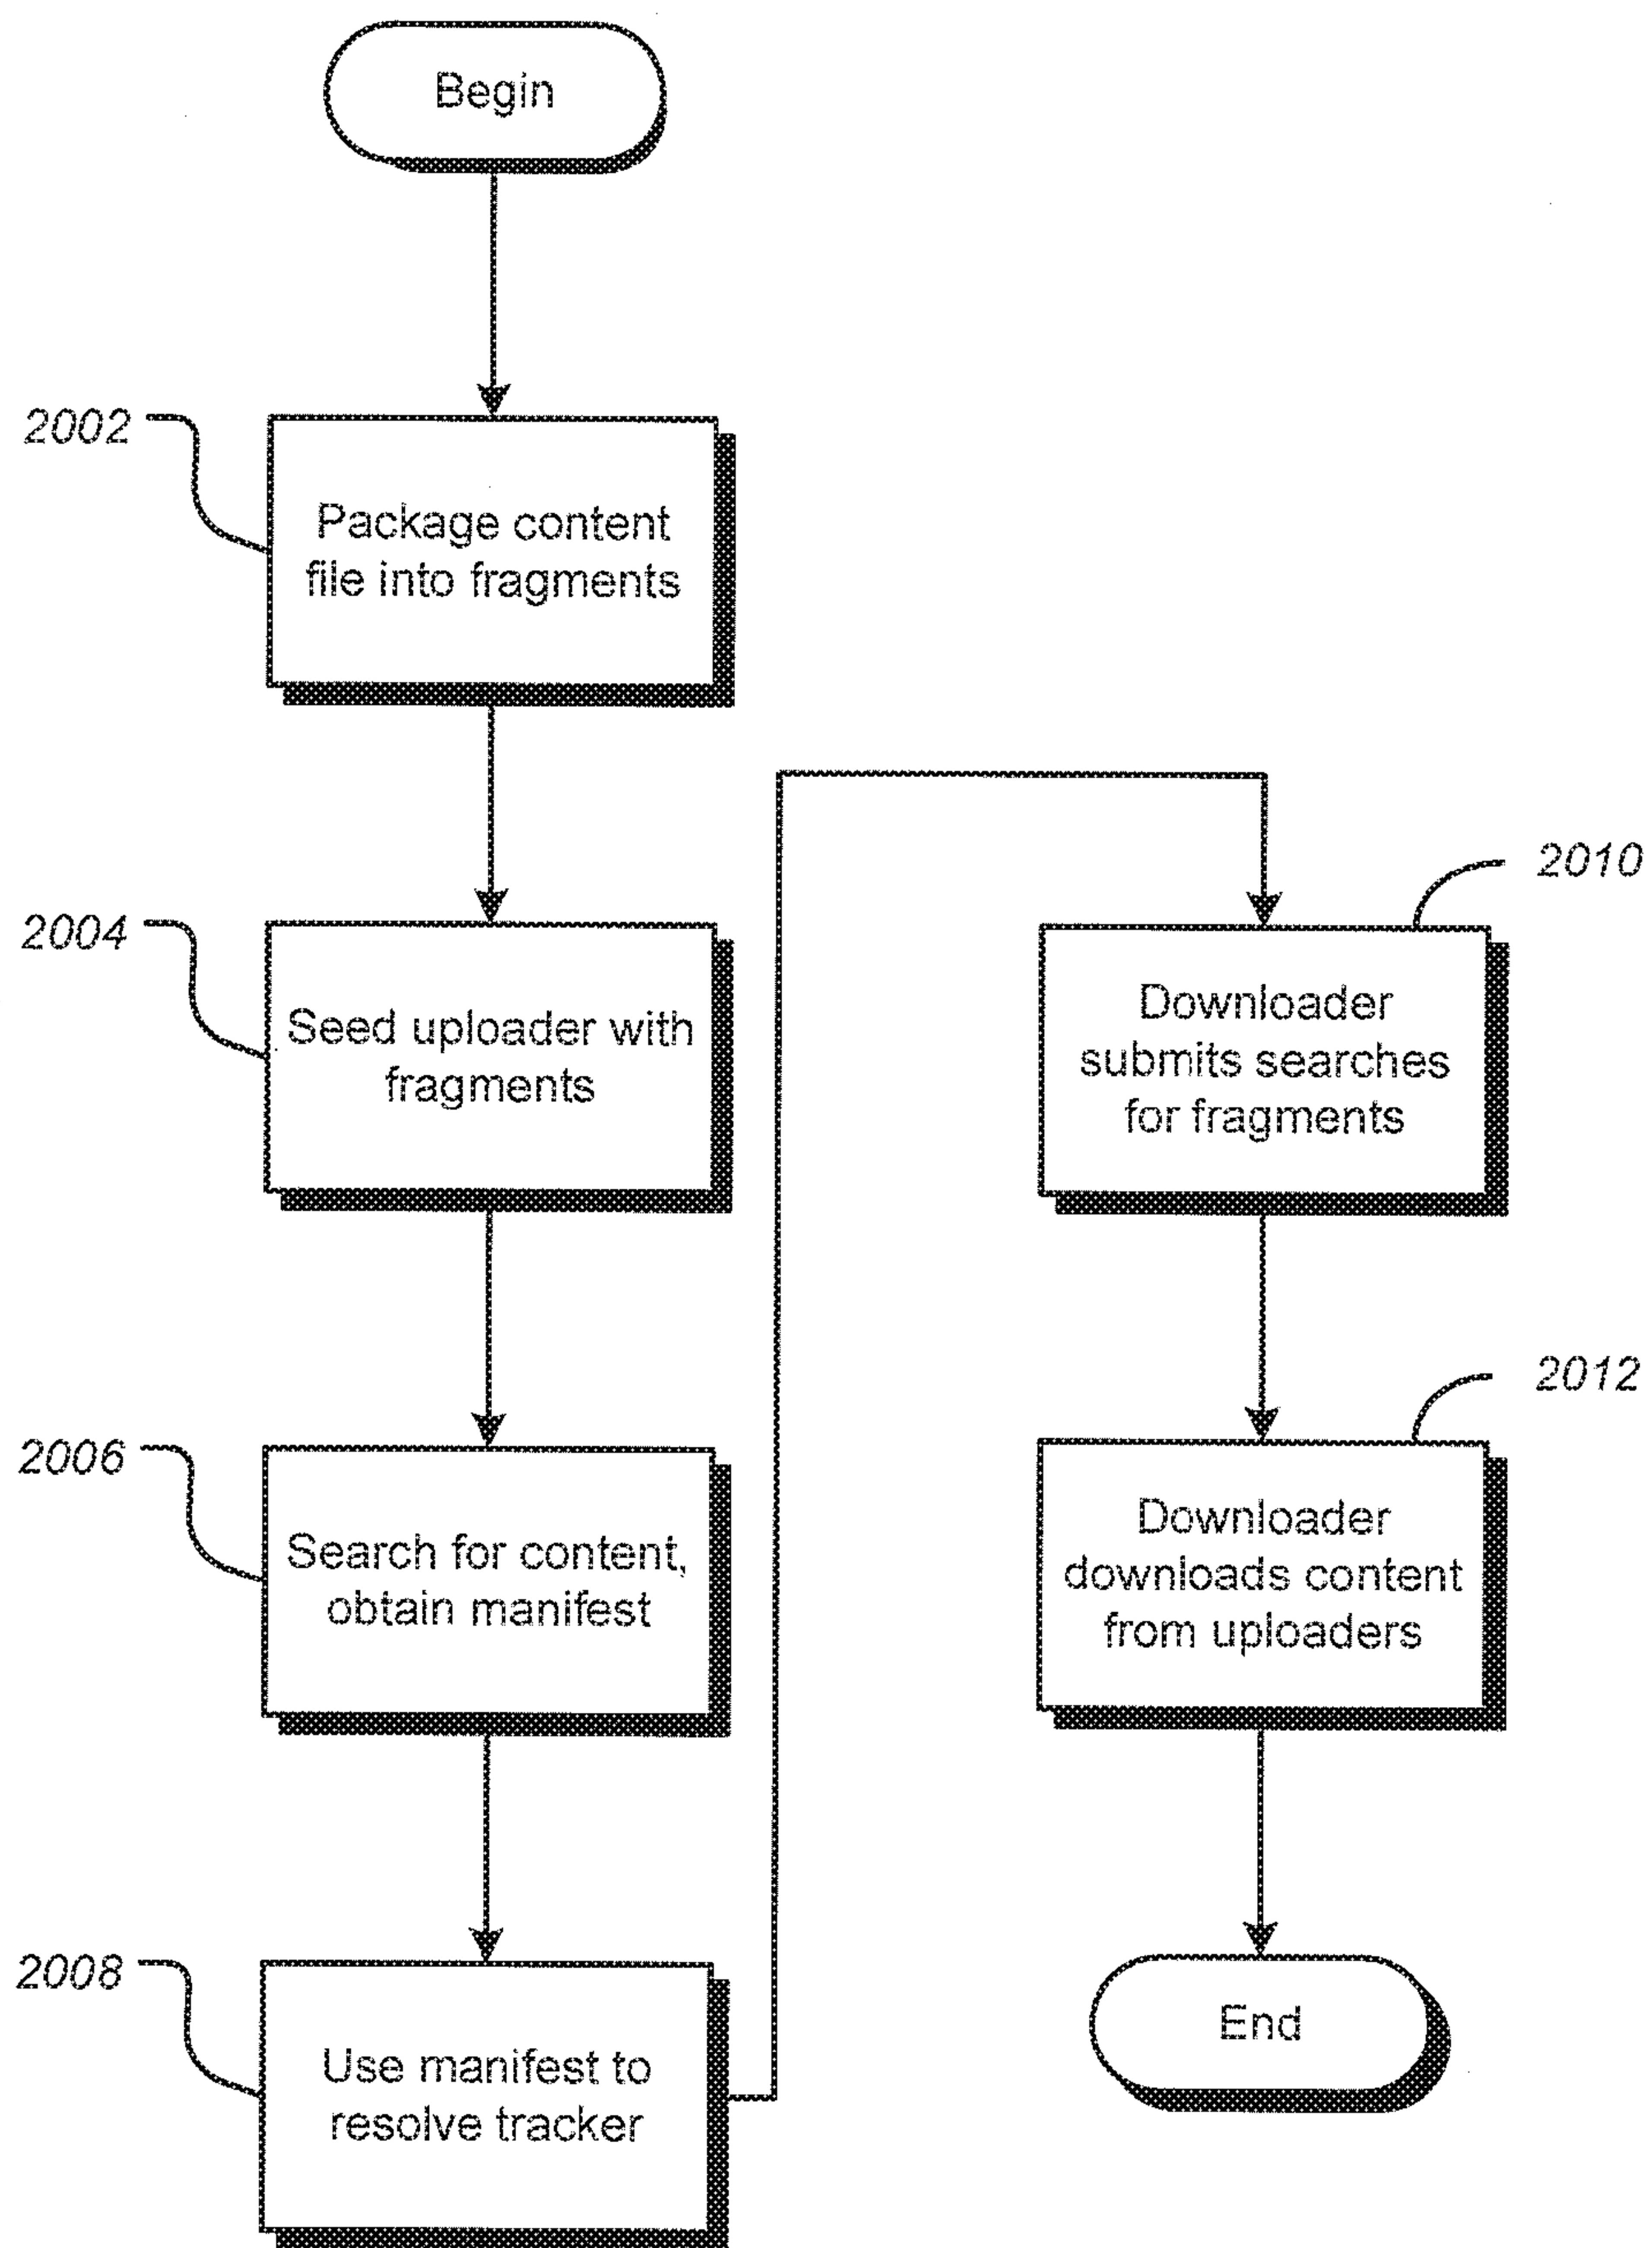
Begin

2002

Package content file into fragments

2004

Seed uploader with fragments

2006

Search for content, obtain manifest

2008

Use manifest to resolve tracker

2010

Downloader submits searches for fragments

2012

Downloader downloads content from uploaders

End